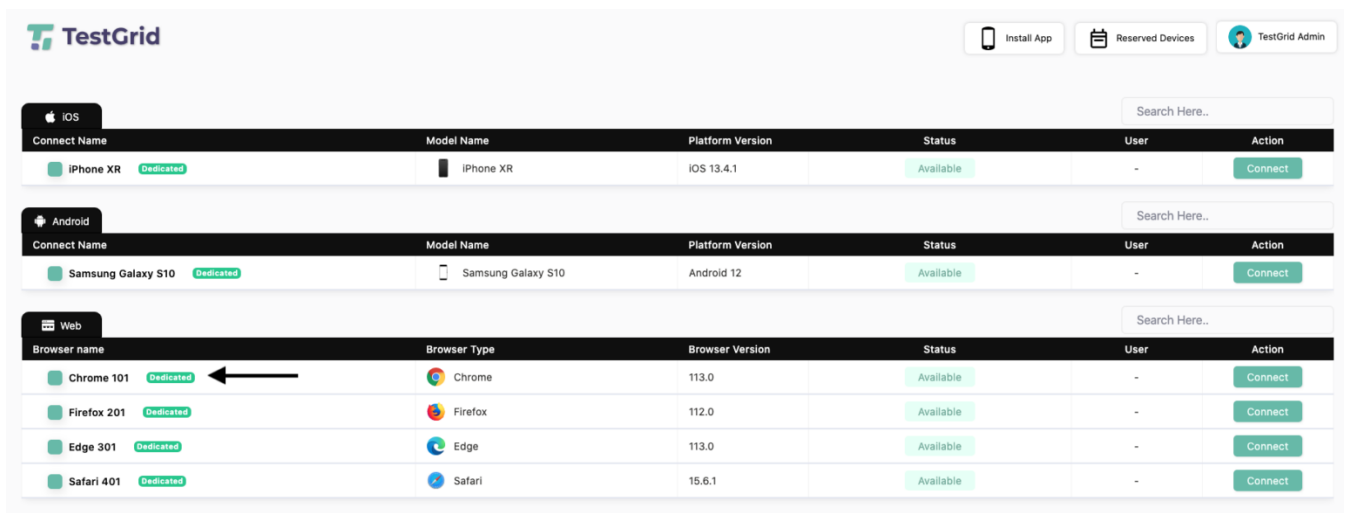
TestGrid

Install App | Reserved Devices | TestGrid Admin

iOS

Search Here..

| Connect Name | Model Name | Platform Version | Status | User | Action |
|---|---|---|---|---|---|
| iPhone XR Dedicated | iPhone XR | iOS 13.4.1 | Available | - | Connect |

Android

Search Here..

| Connect Name | Model Name | Platform Version | Status | User | Action |
|---|---|---|---|---|---|
| Samsung Galaxy S10 Dedicated | Samsung Galaxy S10 | Android 12 | Available | - | Connect |

Web

Search Here..

| Browser name | Browser Type | Browser Version | Status | User | Action |
|---|---|---|---|---|---|
| Chrome 101 Dedicated | Chrome | 113.0 | Available | - | Connect |
| Firefox 201 Dedicated | Firefox | 112.0 | Available | - | Connect |
| Edge 301 Dedicated | Edge | 113.0 | Available | - | Connect |
| Safari 401 Dedicated | Safari | 15.6.1 | Available | - | Connect |